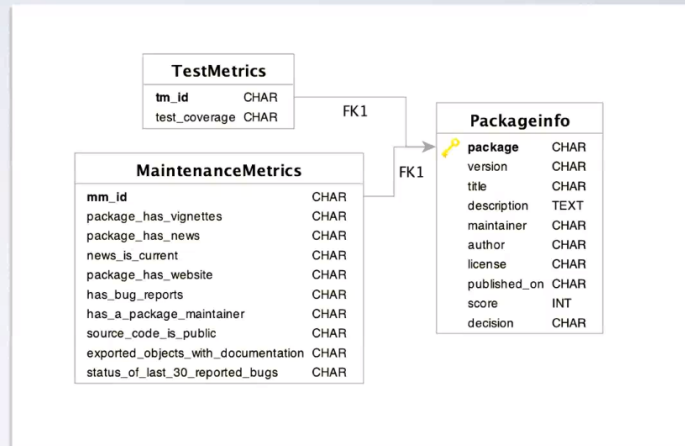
TestMetrics

| tm_id | CHAR |
|---|---|
| test_coverage | CHAR |

FK1

MaintenanceMetrics

| mm_id | CHAR |
|---|---|
| package_has_vignettes | CHAR |
| package_has_news | CHAR |
| news_is_current | CHAR |
| package_has_website | CHAR |
| has_bug_reports | CHAR |
| has_a_package_maintainer | CHAR |
| source_code_is_public | CHAR |
| exported_objects_with_documentation | CHAR |
| status_of_last_30_reported_bugs | CHAR |

FK1

Packageinfo

| package | CHAR |
|---|---|
| version | CHAR |
| title | CHAR |
| description | TEXT |
| maintainer | CHAR |
| author | CHAR |
| license | CHAR |
| published_on | CHAR |
| score | INT |
| decision | CHAR |